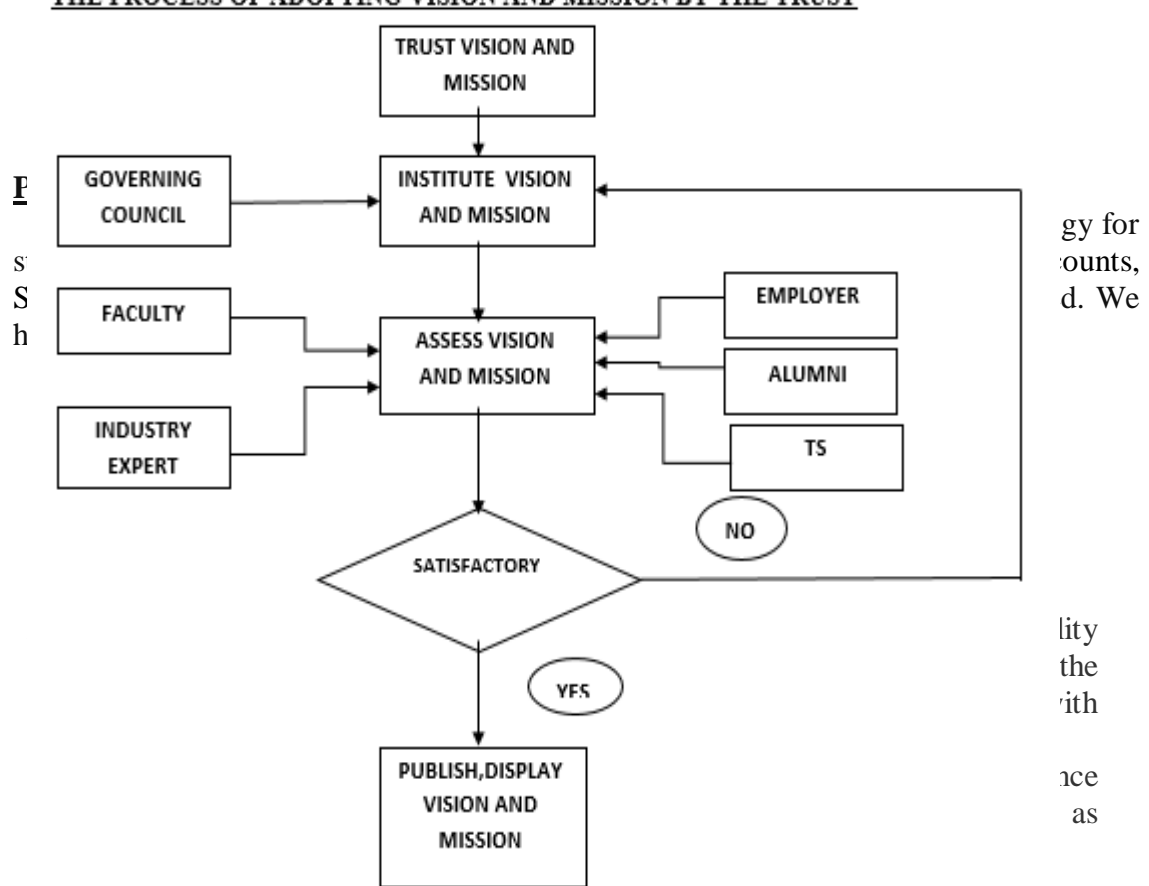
THE PROCESS OF ADOPTING VISION AND MISSION BY THE TRUST

TRUST VISION AND MISSION

GOVERNING COUNCIL

INSTITUTE VISION AND MISSION

FACULTY

ASSESS VISION AND MISSION

EMPLOYER

ALUMNI

TS

INDUSTRY EXPERT

NO

SATISFACTORY

YES

PUBLISH,DISPLAY VISION AND MISSION

P

gy for

s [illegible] ounts,

S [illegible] d. We

h

lity

the

vith

nce

as